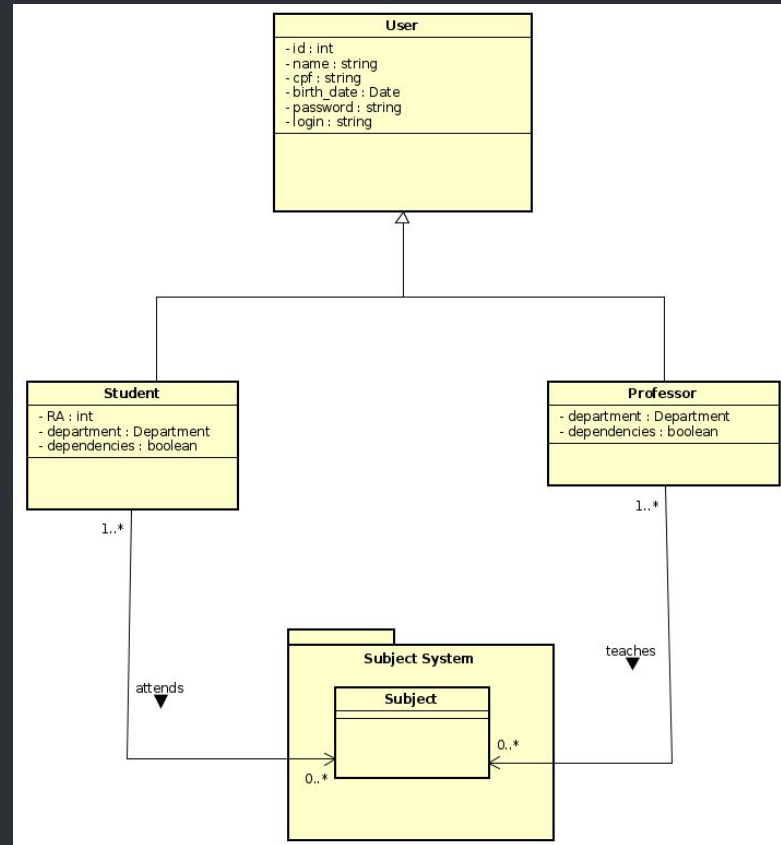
User

- id : int
- name : string
- cpf : string
- birth_date : Date
- password : string
- login : string

Student

- RA : int
- department : Department
- dependencies : boolean

Professor

- department : Department
- dependencies : boolean

1..*

1..*

attends

teaches

Subject System

Subject

0..*

0..*